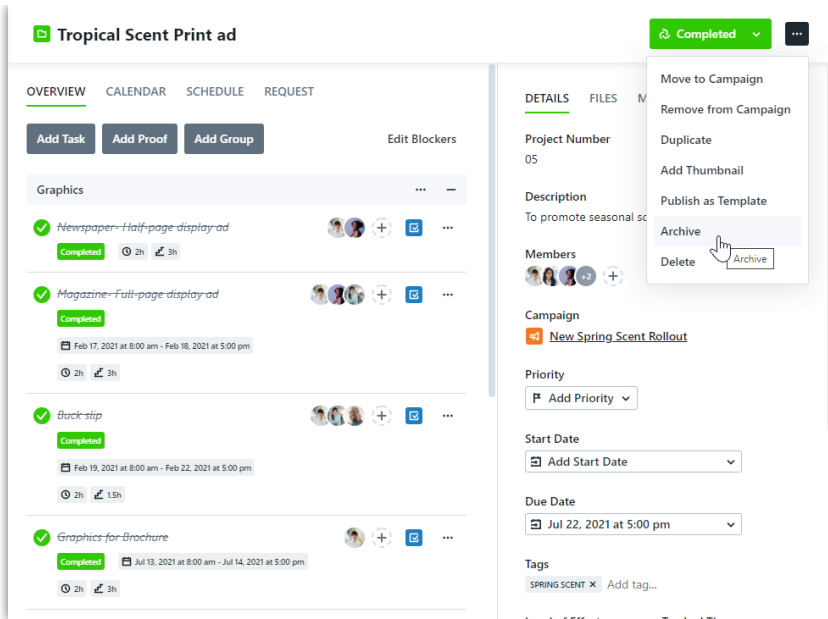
Tropical Scent Print ad

Completed

OVERVIEW CALENDAR SCHEDULE REQUEST

Add Task Add Proof Add Group Edit Blockers

Graphics

Newspaper- Half-page display ad
Completed
2h 3h

Magazine- Full-page display ad
Completed
Feb 17, 2021 at 8:00 am - Feb 18, 2021 at 5:00 pm
2h 3h

Buck slip
Completed
Feb 19, 2021 at 8:00 am - Feb 22, 2021 at 5:00 pm
2h 1.5h

Graphics for Brochure
Completed
Jul 13, 2021 at 8:00 am - Jul 14, 2021 at 5:00 pm
2h 3h

DETAILS FILES M

Project Number
05

Description
To promote seasonal sc

Members
+2

Campaign
New Spring Scent Rollout

Priority
Add Priority

Start Date
Add Start Date

Due Date
Jul 22, 2021 at 5:00 pm

Tags
SPRING SCENT × Add tag...

Move to Campaign
Remove from Campaign
Duplicate
Add Thumbnail
Publish as Template
Archive
Delete
Archive